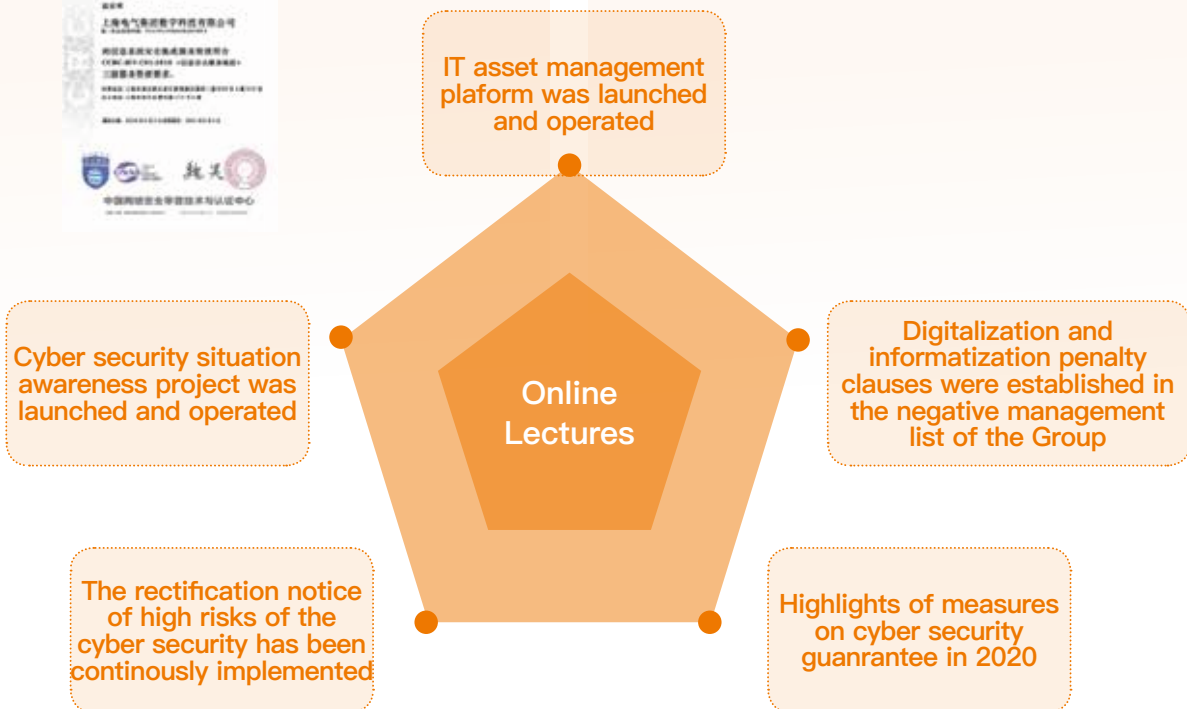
上海电气集团数字科技有限公司

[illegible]

中国网络安全审查技术与认证中心

IT asset management plaform was launched and operated

Cyber security situation awareness project was launched and operated

Online Lectures

Digitalization and informatization penalty clauses were established in the negative management list of the Group

The rectification notice of high risks of the cyber security has been continously implemented

Highlights of measures on cyber security guanrantee in 2020